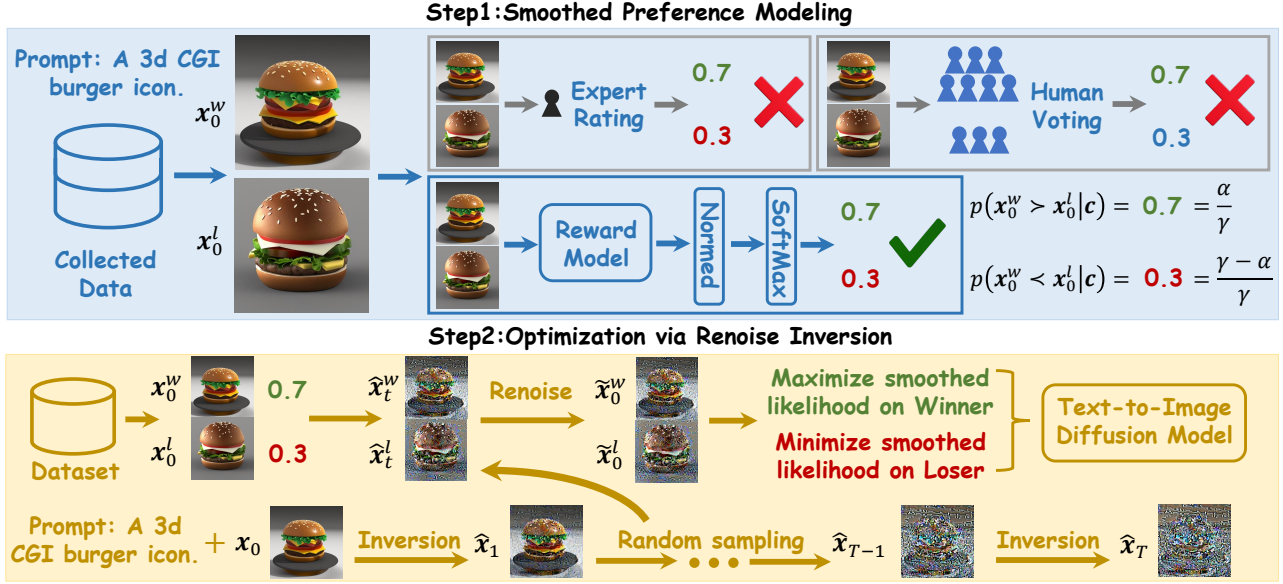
Step1:Smoothed Preference Modeling

Prompt: A 3d CGI burger icon.

$x_0^w$

$x_0^l$

Collected Data

Expert Rating

0.7

0.3

Human Voting

0.7

0.3

Reward Model

Normed

SoftMax

0.7

0.3

$p(x_0^w \succ x_0^l|c) = 0.7 = \frac{\alpha}{\gamma}$

$p(x_0^w \prec x_0^l|c) = 0.3 = \frac{\gamma-\alpha}{\gamma}$

Step2:Optimization via Renoise Inversion

Dataset

$x_0^w$ 0.7

$x_0^l$ 0.3

$\hat{x}_t^w$

$\hat{x}_t^l$

Renoise

$\tilde{x}_0^w$

$\tilde{x}_0^l$

Maximize smoothed likelihood on Winner

Minimize smoothed likelihood on Loser

Text-to-Image Diffusion Model

Prompt: A 3d CGI burger icon. + $x_0$

Inversion

$\hat{x}_1$

Random sampling

$\hat{x}_{T-1}$

Inversion

$\hat{x}_T$